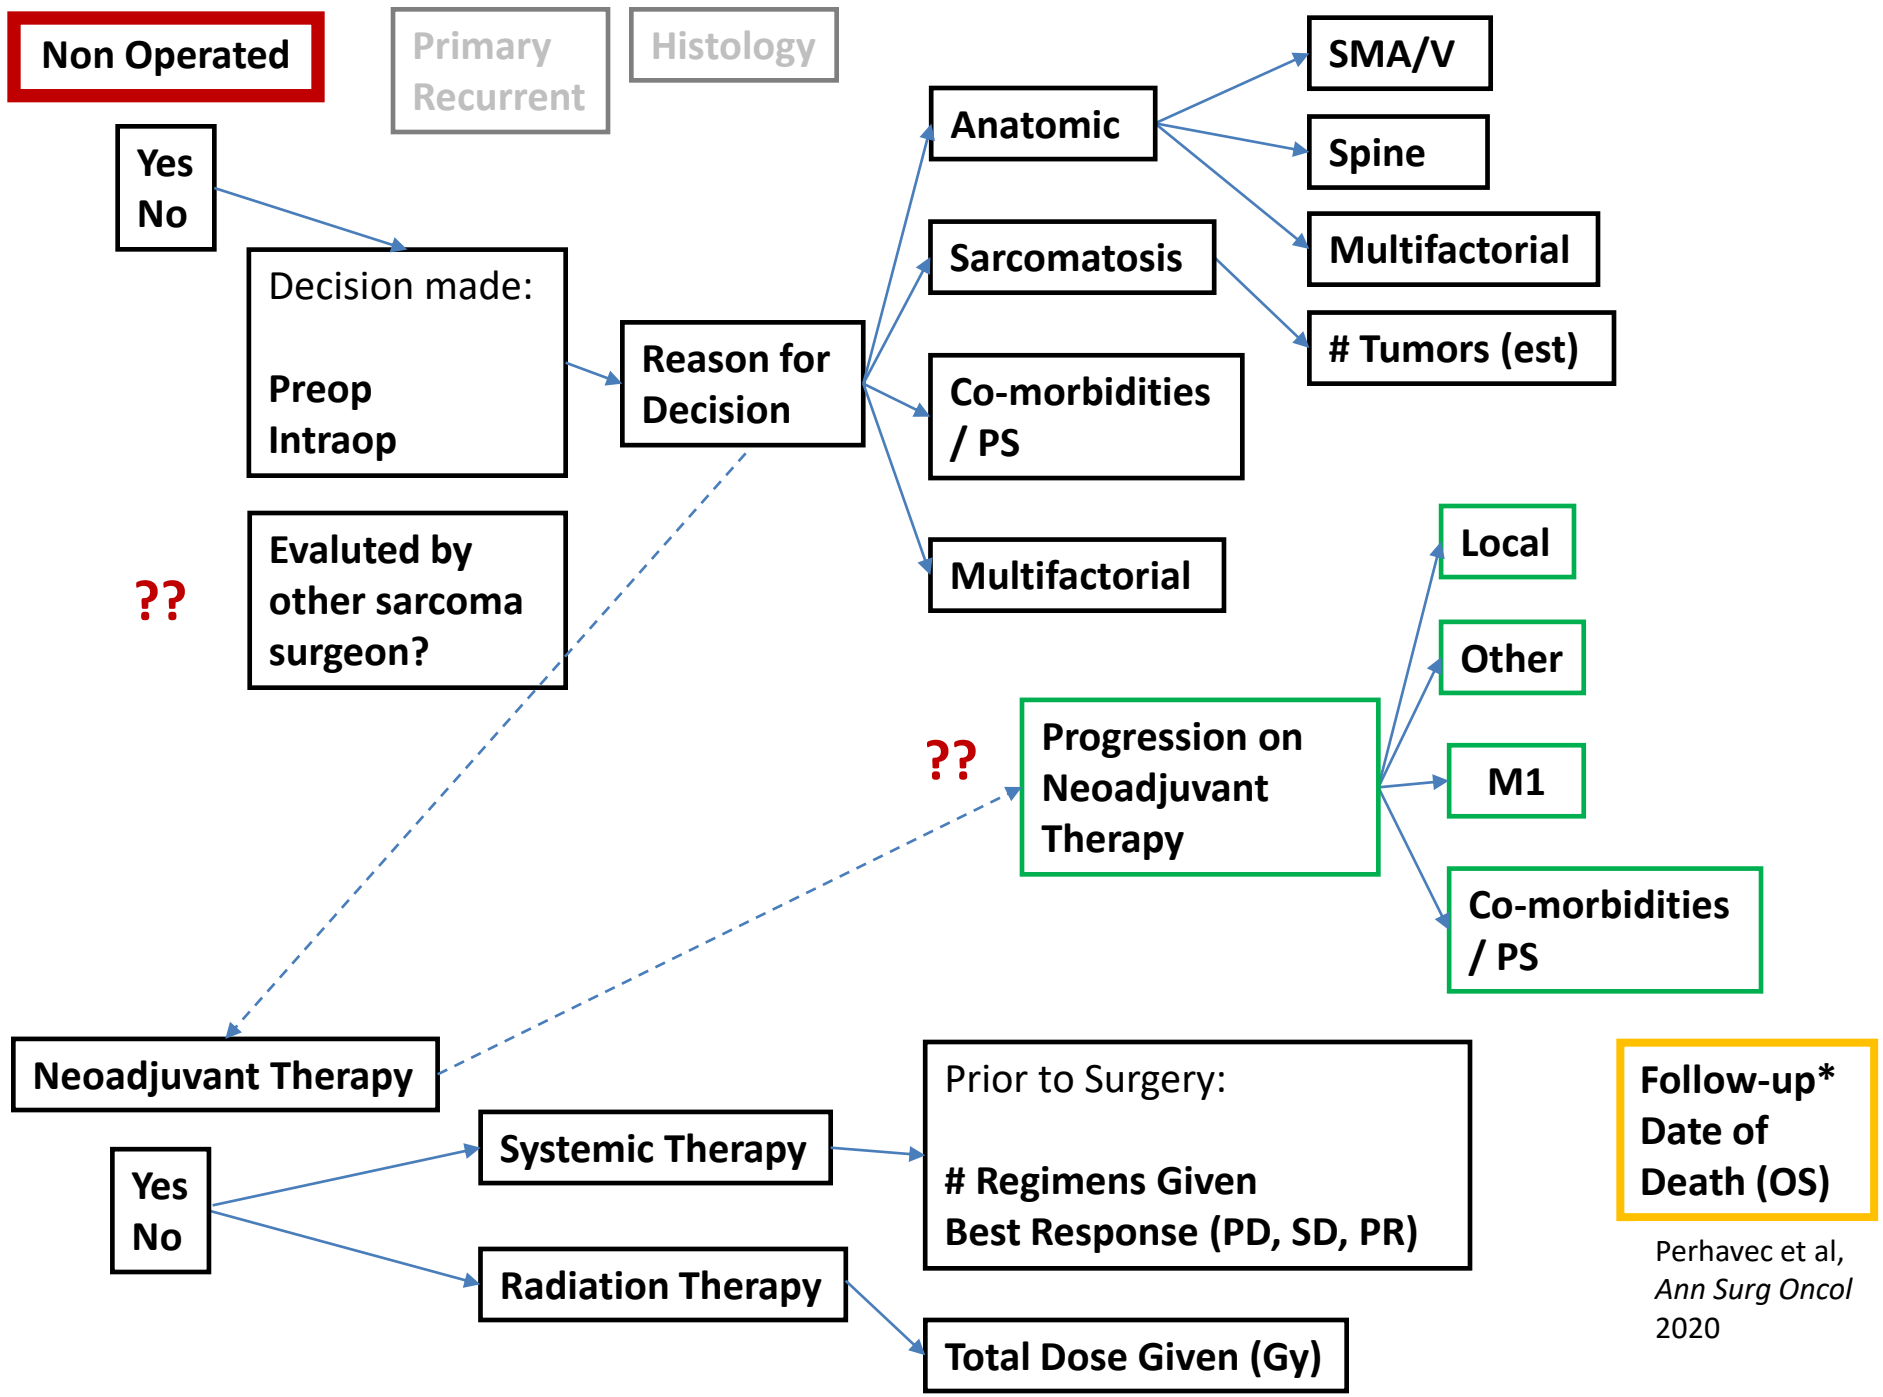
Non Operated

Primary
Recurrent

Histology

Yes
No

Decision made:

Preop
Intraop

Reason for Decision

Anatomic

SMA/V

Spine

Multifactorial

Sarcomatosis

# Tumors (est)

Co-morbidities / PS

Multifactorial

Evaluted by other sarcoma surgeon?

??

Local

Other

??

Progression on Neoadjuvant Therapy

M1

Co-morbidities / PS

Neoadjuvant Therapy

Yes
No

Systemic Therapy

Radiation Therapy

Prior to Surgery:

# Regimens Given
Best Response (PD, SD, PR)

Total Dose Given (Gy)

Follow-up*
Date of Death (OS)

Perhavec et al, *Ann Surg Oncol* 2020